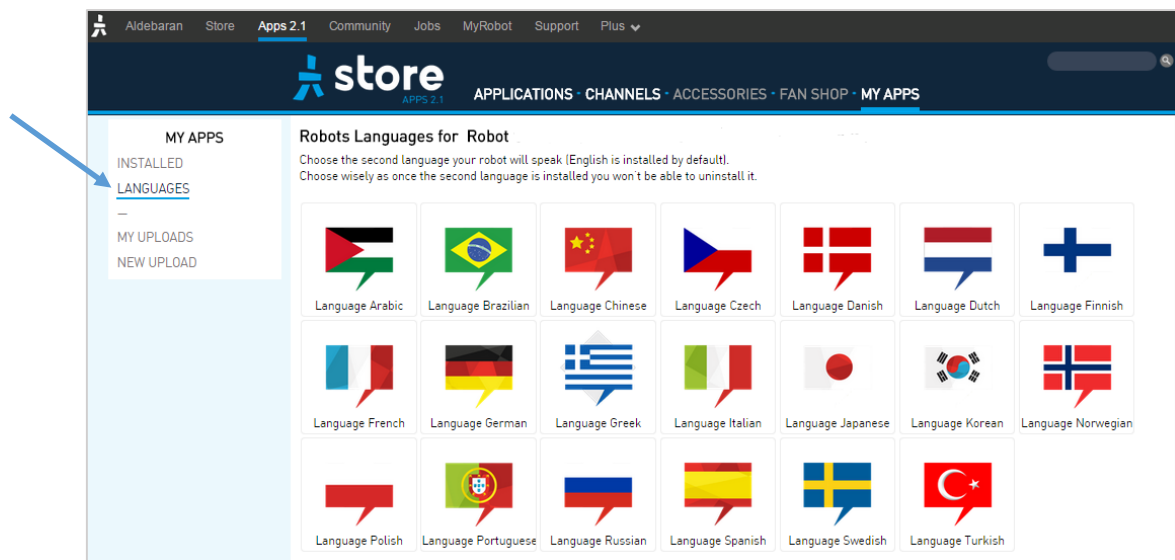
Aldebaran Store Apps 2.1 Community Jobs MyRobot Support Plus

store
APPS 2.1

APPLICATIONS · CHANNELS · ACCESSORIES · FAN SHOP · MY APPS

MY APPS
INSTALLED
LANGUAGES
—
MY UPLOADS
NEW UPLOAD

Robots Languages for Robot

Choose the second language your robot will speak (English is installed by default).
Choose wisely as once the second language is installed you won't be able to uninstall it.

| Language Arabic | Language Brazilian | Language Chinese | Language Czech | Language Danish | Language Dutch | Language Finnish |
|---|---|---|---|---|---|---|
| Language French | Language German | Language Greek | Language Italian | Language Japanese | Language Korean | Language Norwegian |
| Language Polish | Language Portuguese | Language Russian | Language Spanish | Language Swedish | Language Turkish | |